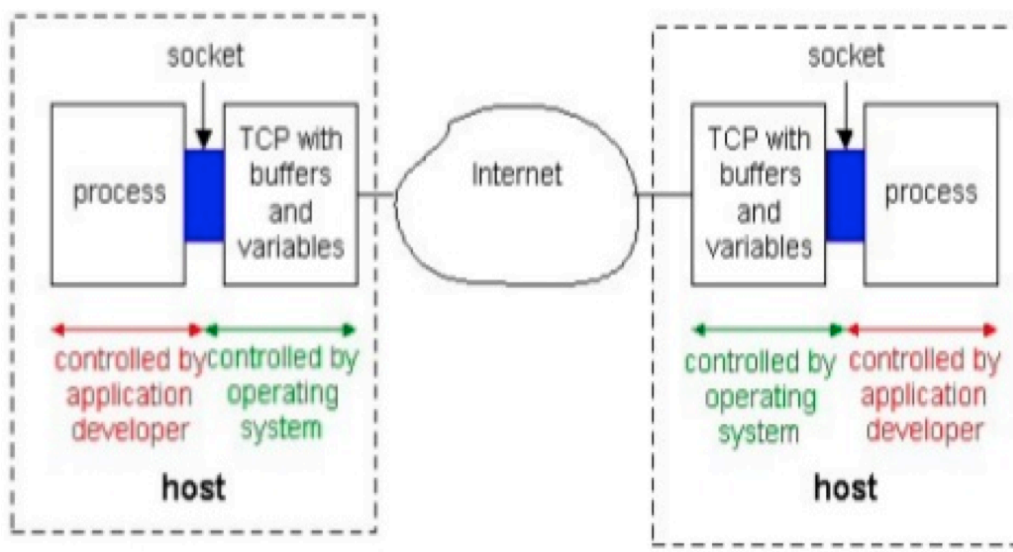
socket

process

TCP with buffers and variables

controlled by application developer

controlled by operating system

host

Internet

socket

TCP with buffers and variables

process

controlled by operating system

controlled by application developer

host